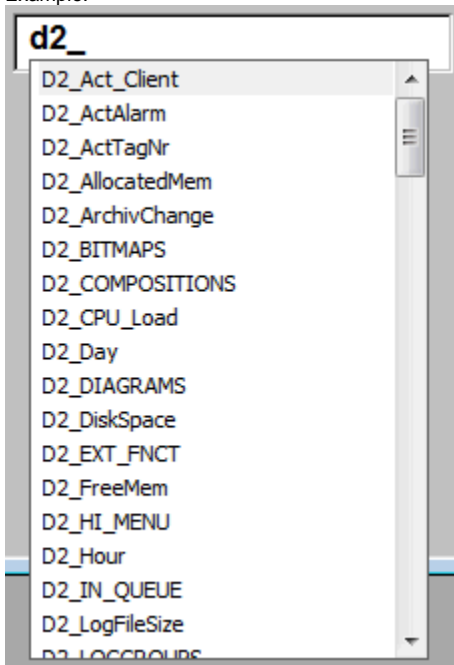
Example:

d2_

D2_Act_Client
D2_ActAlarm
D2_ActTagNr
D2_AllocatedMem
D2_ArchivChange
D2_BITMAPS
D2_COMPOSITIONS
D2_CPU_Load
D2_Day
D2_DIAGRAMS
D2_DiskSpace
D2_EXT_FNCT
D2_FreeMem
D2_HI_MENU
D2_Hour
D2_IN_QUEUE
D2_LogFileSize
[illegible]